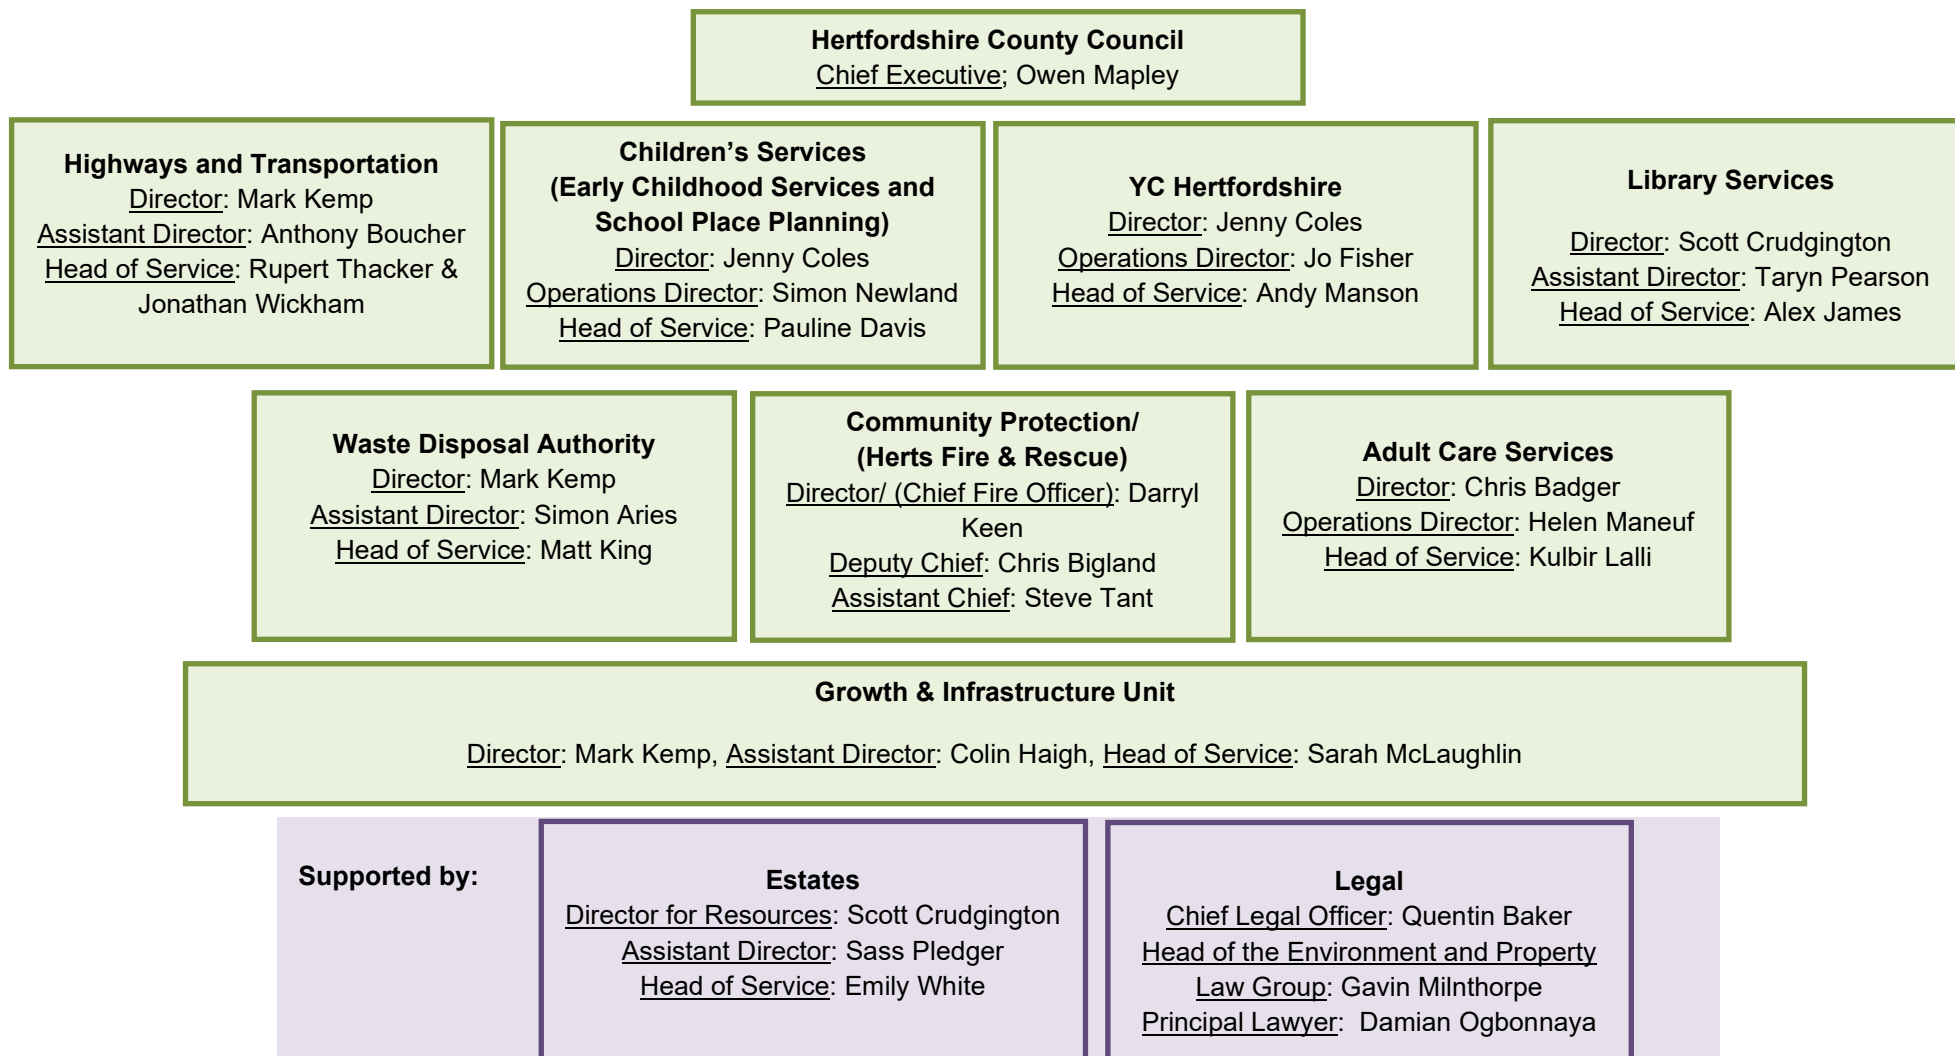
Hertfordshire County Council
Chief Executive; Owen Mapley

Highways and Transportation
Director: Mark Kemp
Assistant Director: Anthony Boucher
Head of Service: Rupert Thacker & Jonathan Wickham

Children's Services (Early Childhood Services and School Place Planning)
Director: Jenny Coles
Operations Director: Simon Newland
Head of Service: Pauline Davis

YC Hertfordshire
Director: Jenny Coles
Operations Director: Jo Fisher
Head of Service: Andy Manson

Library Services
Director: Scott Crudgington
Assistant Director: Taryn Pearson
Head of Service: Alex James

Waste Disposal Authority
Director: Mark Kemp
Assistant Director: Simon Aries
Head of Service: Matt King

Community Protection/ (Herts Fire & Rescue)
Director/ (Chief Fire Officer): Darryl Keen
Deputy Chief: Chris Bigland
Assistant Chief: Steve Tant

Adult Care Services
Director: Chris Badger
Operations Director: Helen Maneuf
Head of Service: Kulbir Lalli

Growth & Infrastructure Unit

Director: Mark Kemp, Assistant Director: Colin Haigh, Head of Service: Sarah McLaughlin

Supported by:

Estates
Director for Resources: Scott Crudgington
Assistant Director: Sass Pledger
Head of Service: Emily White

Legal
Chief Legal Officer: Quentin Baker
Head of the Environment and Property Law Group: Gavin Milnthorpe
Principal Lawyer: Damian Ogbonnaya